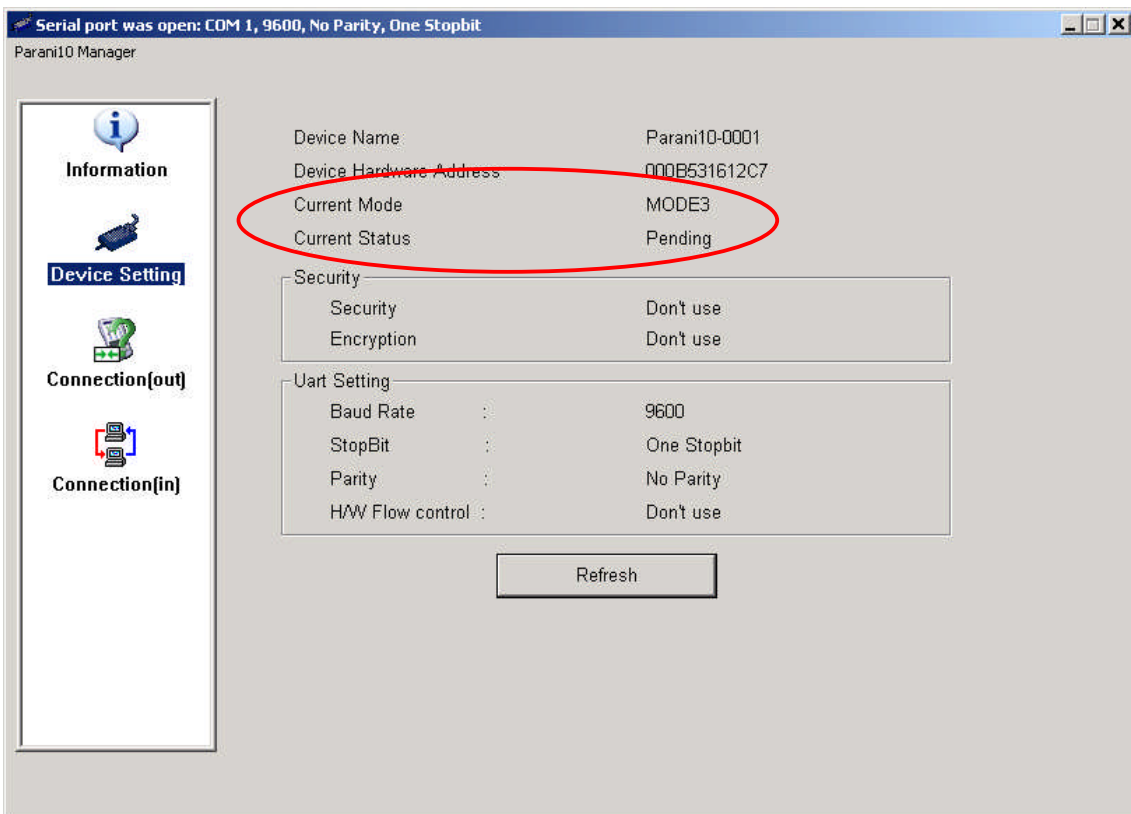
Serial port was open: COM 1, 9600, No Parity, One Stopbit

Parani10 Manager

Information

Device Setting

Connection(out)

Connection(in)

| | |
|---|---|
| Device Name | Parani10-0001 |
| Device Hardware Address | 000B531612C7 |
| Current Mode | MODE3 |
| Current Status | Pending |

Security

| | |
|---|---|
| Security | Don't use |
| Encryption | Don't use |

Uart Setting

| | | |
|---|---|---|
| Baud Rate | : | 9600 |
| StopBit | : | One Stopbit |
| Parity | : | No Parity |
| H/W Flow control | : | Don't use |

Refresh